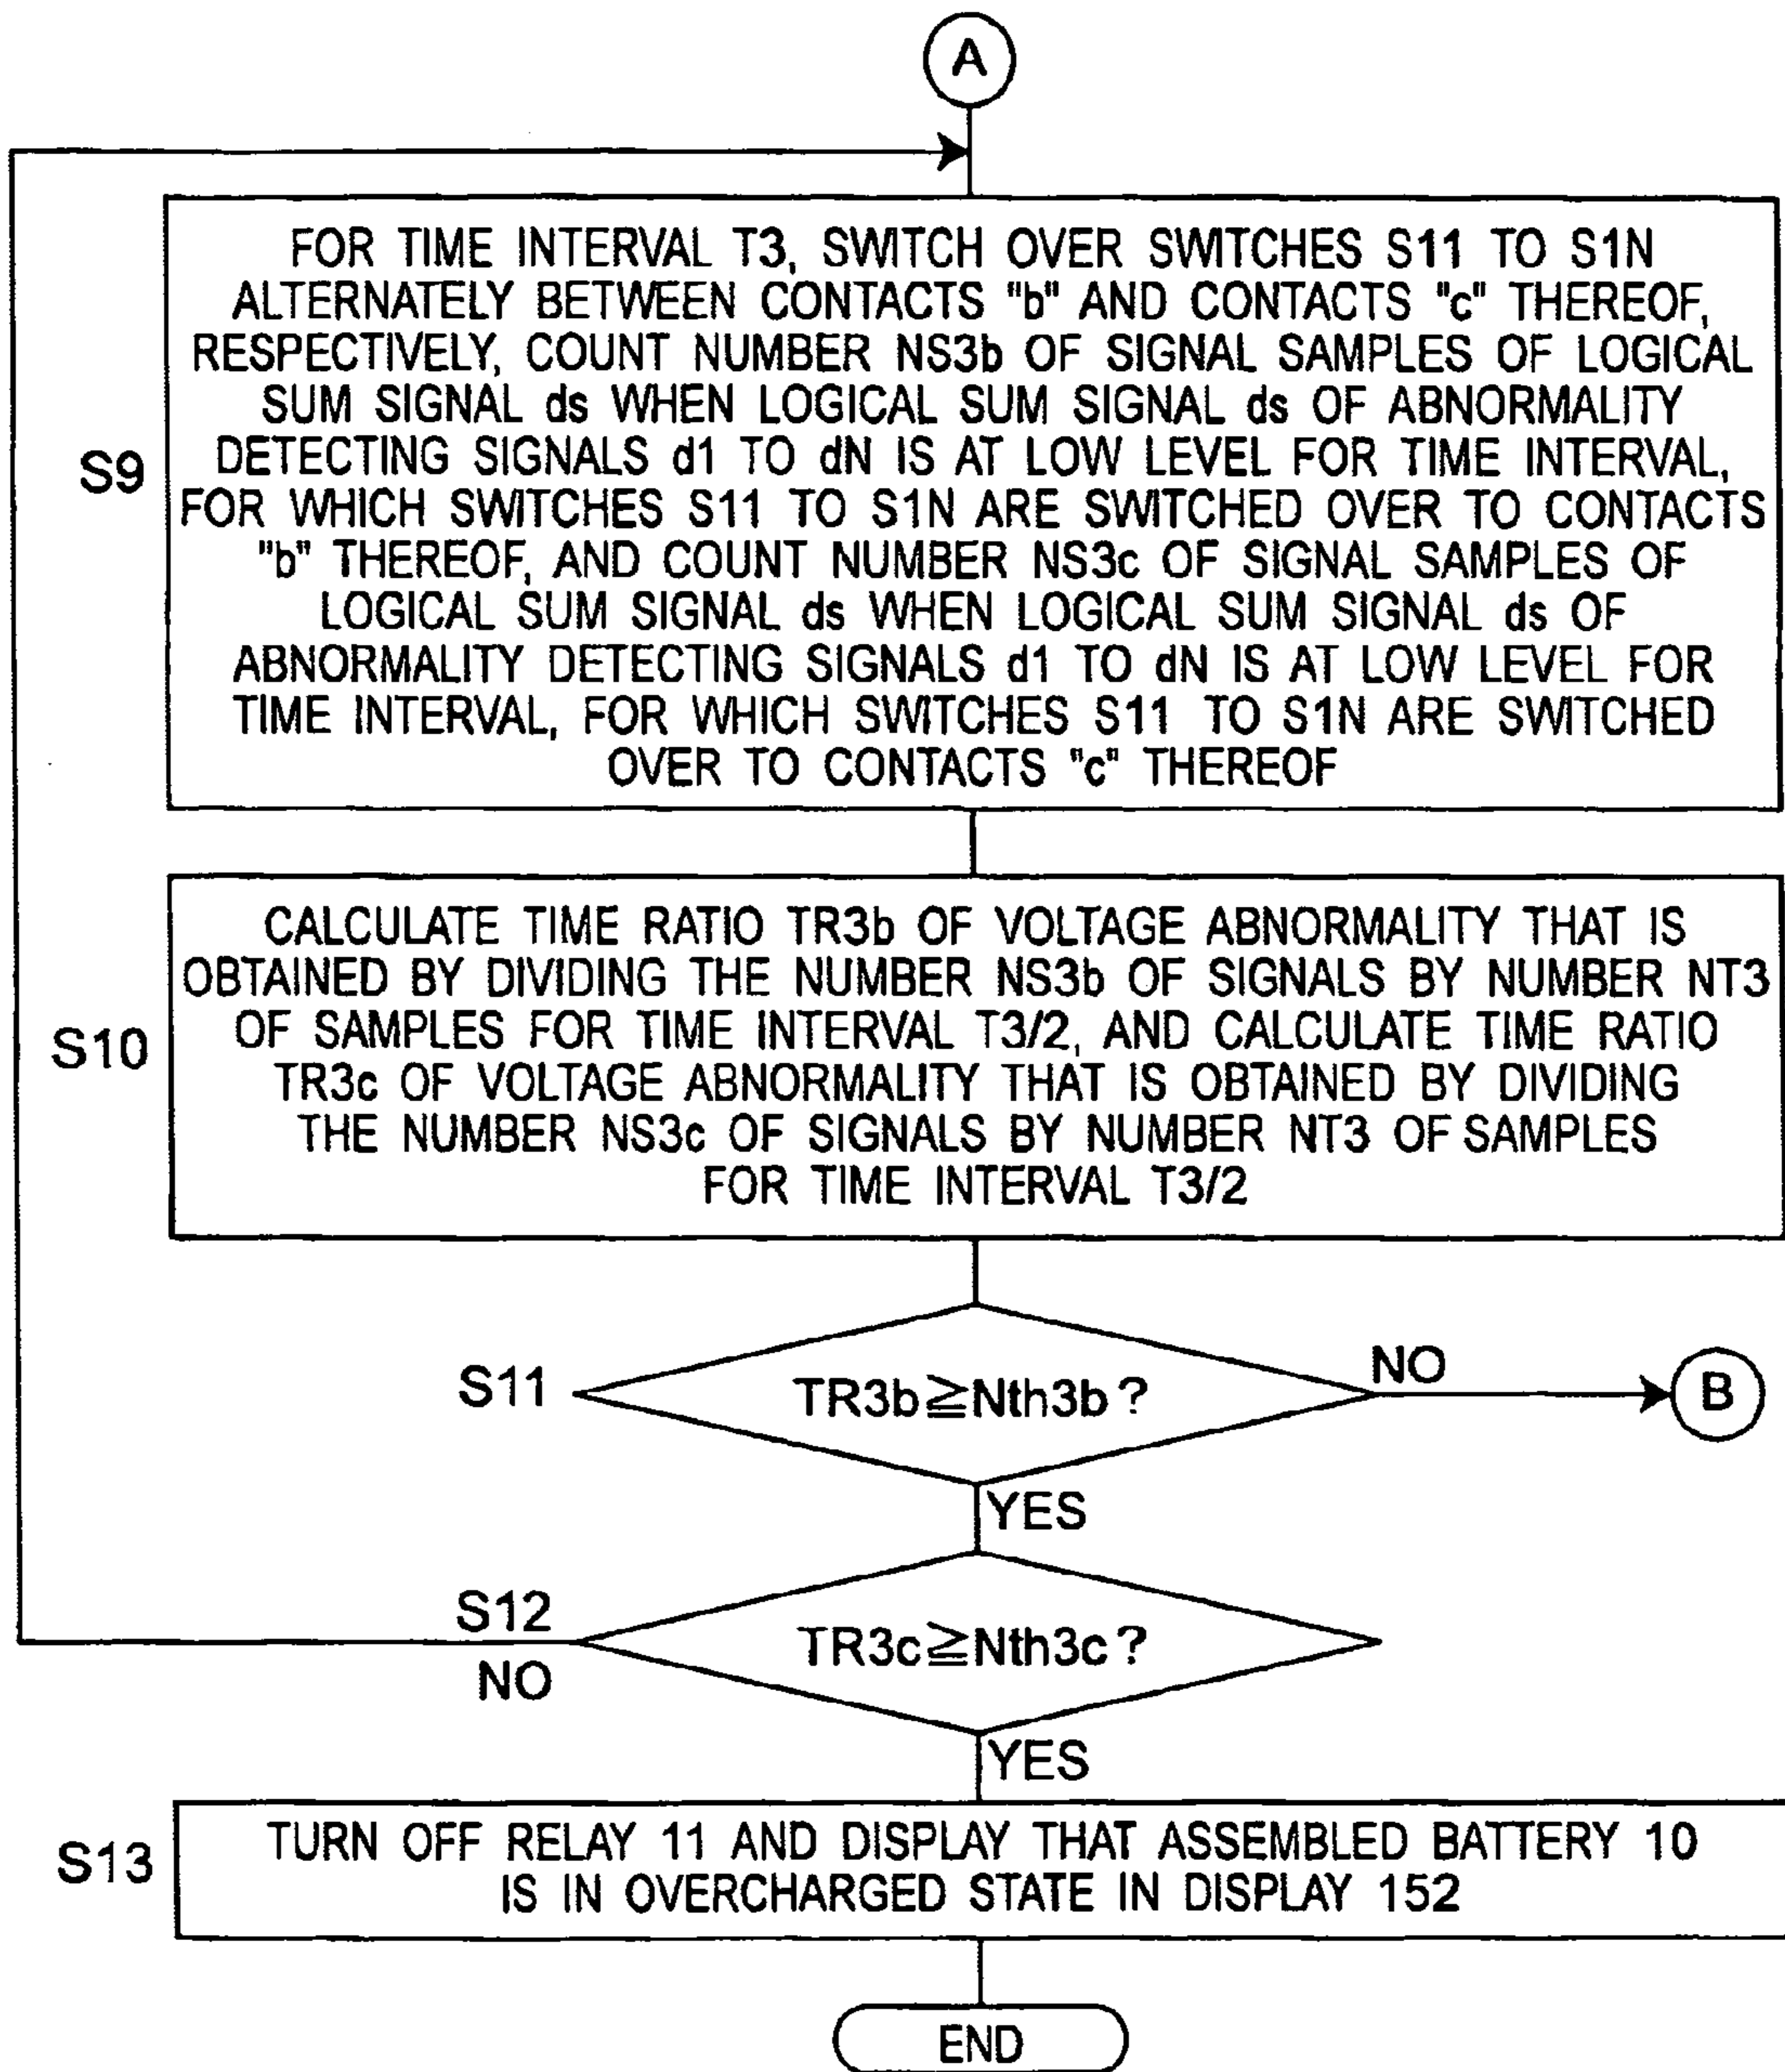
A

S9

FOR TIME INTERVAL T3, SWITCH OVER SWITCHES S11 TO S1N ALTERNATELY BETWEEN CONTACTS "b" AND CONTACTS "c" THEREOF, RESPECTIVELY, COUNT NUMBER NS3b OF SIGNAL SAMPLES OF LOGICAL SUM SIGNAL ds WHEN LOGICAL SUM SIGNAL ds OF ABNORMALITY DETECTING SIGNALS d1 TO dN IS AT LOW LEVEL FOR TIME INTERVAL, FOR WHICH SWITCHES S11 TO S1N ARE SWITCHED OVER TO CONTACTS "b" THEREOF, AND COUNT NUMBER NS3c OF SIGNAL SAMPLES OF LOGICAL SUM SIGNAL ds WHEN LOGICAL SUM SIGNAL ds OF ABNORMALITY DETECTING SIGNALS d1 TO dN IS AT LOW LEVEL FOR TIME INTERVAL, FOR WHICH SWITCHES S11 TO S1N ARE SWITCHED OVER TO CONTACTS "c" THEREOF

S10

CALCULATE TIME RATIO TR3b OF VOLTAGE ABNORMALITY THAT IS OBTAINED BY DIVIDING THE NUMBER NS3b OF SIGNALS BY NUMBER NT3 OF SAMPLES FOR TIME INTERVAL T3/2, AND CALCULATE TIME RATIO TR3c OF VOLTAGE ABNORMALITY THAT IS OBTAINED BY DIVIDING THE NUMBER NS3c OF SIGNALS BY NUMBER NT3 OF SAMPLES FOR TIME INTERVAL T3/2

S11

$TR3b \geqq Nth3b$?

NO

B

YES

S12

$TR3c \geqq Nth3c$?

NO

YES

S13

TURN OFF RELAY 11 AND DISPLAY THAT ASSEMBLED BATTERY 10 IS IN OVERCHARGED STATE IN DISPLAY 152

END